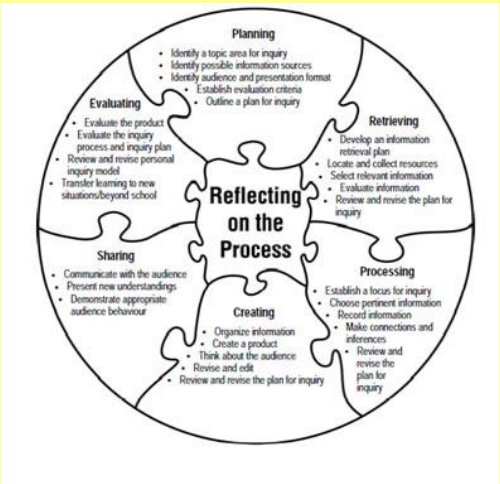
Planning

- Identify a topic area for inquiry
- Identify possible information sources
- Identify audience and presentation format
- Establish evaluation criteria
- Outline a plan for inquiry

Retrieving

- Develop an information retrieval plan
- Locate and collect resources
- Select relevant information
- Evaluate information
- Review and revise the plan for inquiry

Processing

- Establish a focus for inquiry
- Choose pertinent information
- Record information
- Make connections and inferences
- Review and revise the plan for inquiry

Creating

- Organize information
- Create a product
- Think about the audience
- Revise and edit
- Review and revise the plan for inquiry

Sharing

- Communicate with the audience
- Present new understandings
- Demonstrate appropriate audience behaviour

Evaluating

- Evaluate the product
- Evaluate the inquiry process and inquiry plan
- Review and revise personal inquiry model
- Transfer learning to new situations/beyond school

Reflecting on the Process